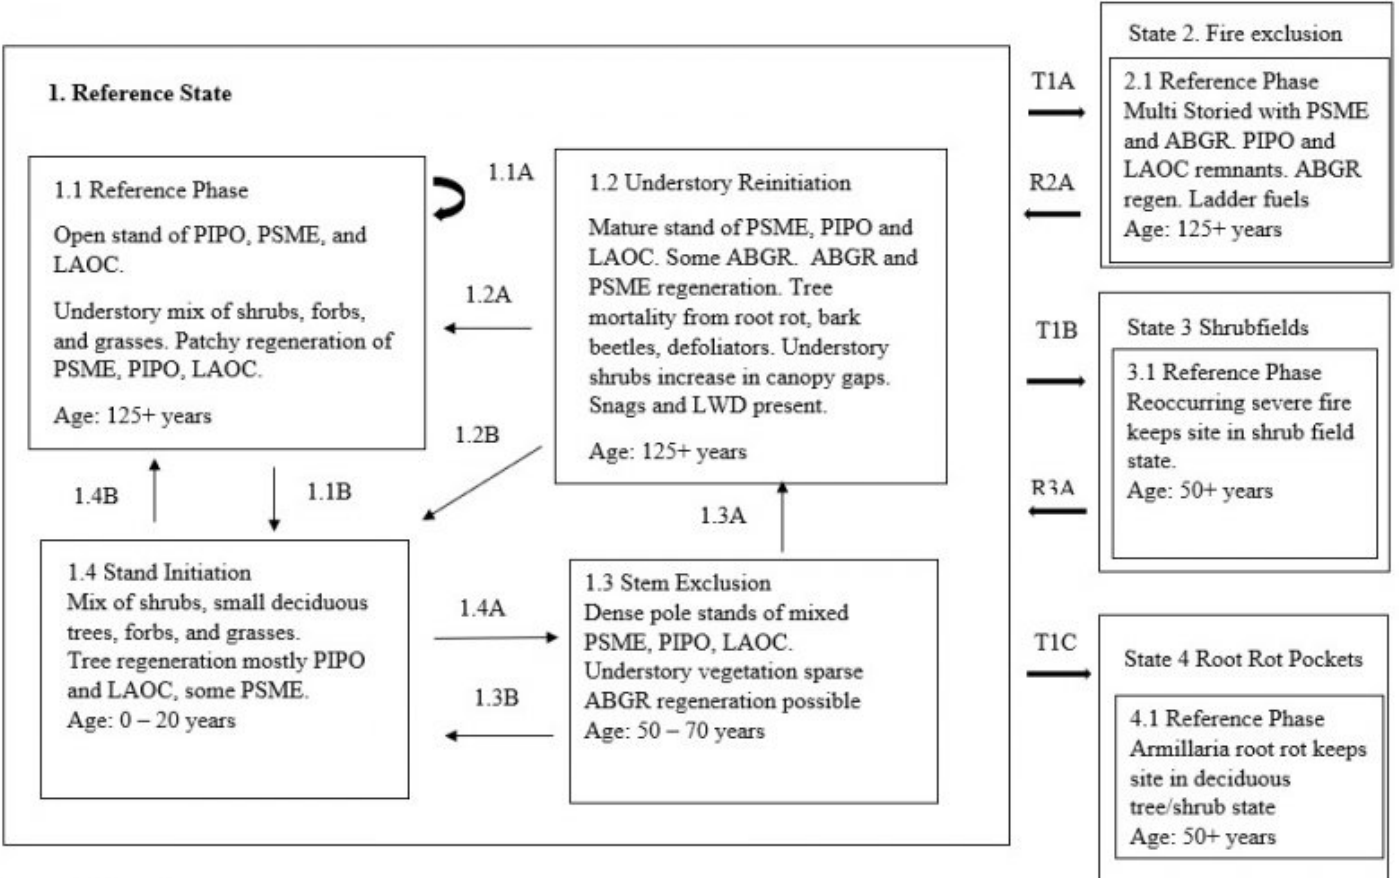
1. Reference State

1.1 Reference Phase

Open stand of PIPO, PSME, and LAOC.

Understory mix of shrubs, forbs, and grasses. Patchy regeneration of PSME, PIPO, LAOC.

Age: 125+ years

1.1A

1.2 Understory Reinitiation

Mature stand of PSME, PIPO and LAOC. Some ABGR. ABGR and PSME regeneration. Tree mortality from root rot, bark beetles, defoliators. Understory shrubs increase in canopy gaps. Snags and LWD present.

Age: 125+ years

1.2A

1.2B

1.4B

1.1B

1.3A

1.4 Stand Initiation
Mix of shrubs, small deciduous trees, forbs, and grasses.
Tree regeneration mostly PIPO and LAOC, some PSME.
Age: 0 – 20 years

1.4A

1.3B

1.3 Stem Exclusion
Dense pole stands of mixed PSME, PIPO, LAOC.
Understory vegetation sparse
ABGR regeneration possible
Age: 50 – 70 years

T1A

R2A

State 2. Fire exclusion

2.1 Reference Phase
Multi Storied with PSME and ABGR. PIPO and LAOC remnants. ABGR regen. Ladder fuels
Age: 125+ years

T1B

R3A

State 3 Shrubfields

3.1 Reference Phase
Reoccurring severe fire keeps site in shrub field state.
Age: 50+ years

T1C

State 4 Root Rot Pockets

4.1 Reference Phase
Armillaria root rot keeps site in deciduous tree/shrub state
Age: 50+ years